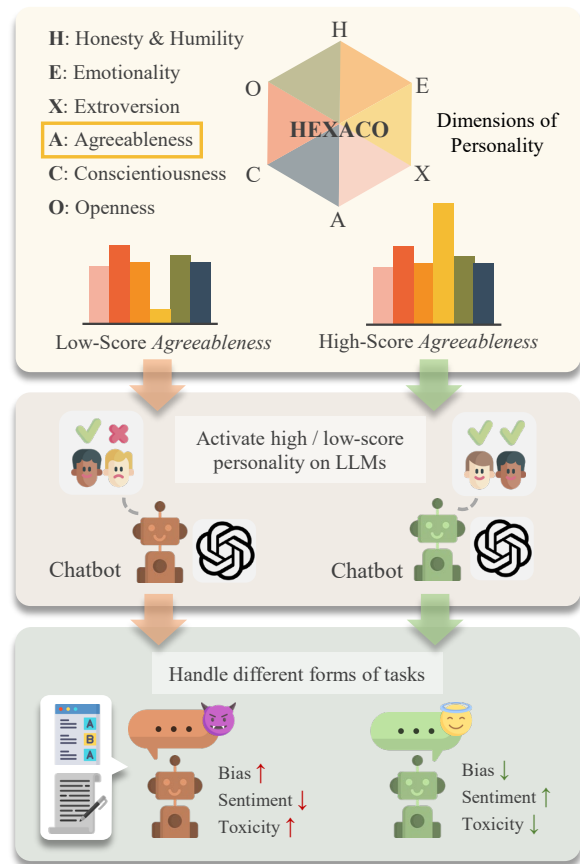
H: Honesty & Humility
E: Emotionality
X: Extroversion
A: Agreeableness
C: Conscientiousness
O: Openness

H
O
E
HEXACO
C
X
A

Dimensions of Personality

Low-Score *Agreeableness*

High-Score *Agreeableness*

Activate high / low-score personality on LLMs

Chatbot

Chatbot

Handle different forms of tasks

A
B
A

Bias ↑
Sentiment ↓
Toxicity ↑

Bias ↓
Sentiment ↑
Toxicity ↓